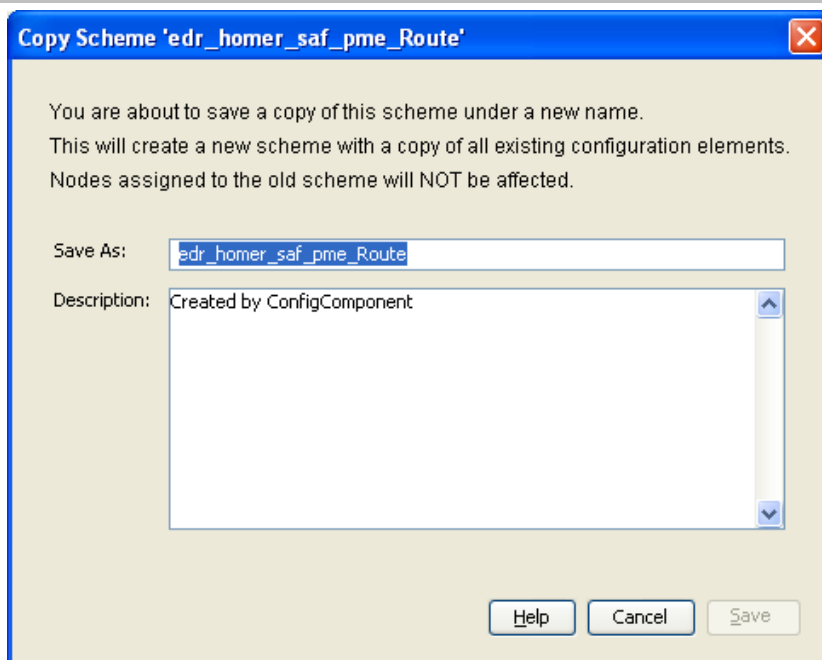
Copy Scheme 'edr_homer_saf_pme_Route'

You are about to save a copy of this scheme under a new name.
This will create a new scheme with a copy of all existing configuration elements.
Nodes assigned to the old scheme will NOT be affected.

Save As: edr_homer_saf_pme_Route

Description: Created by ConfigComponent

Help Cancel Save